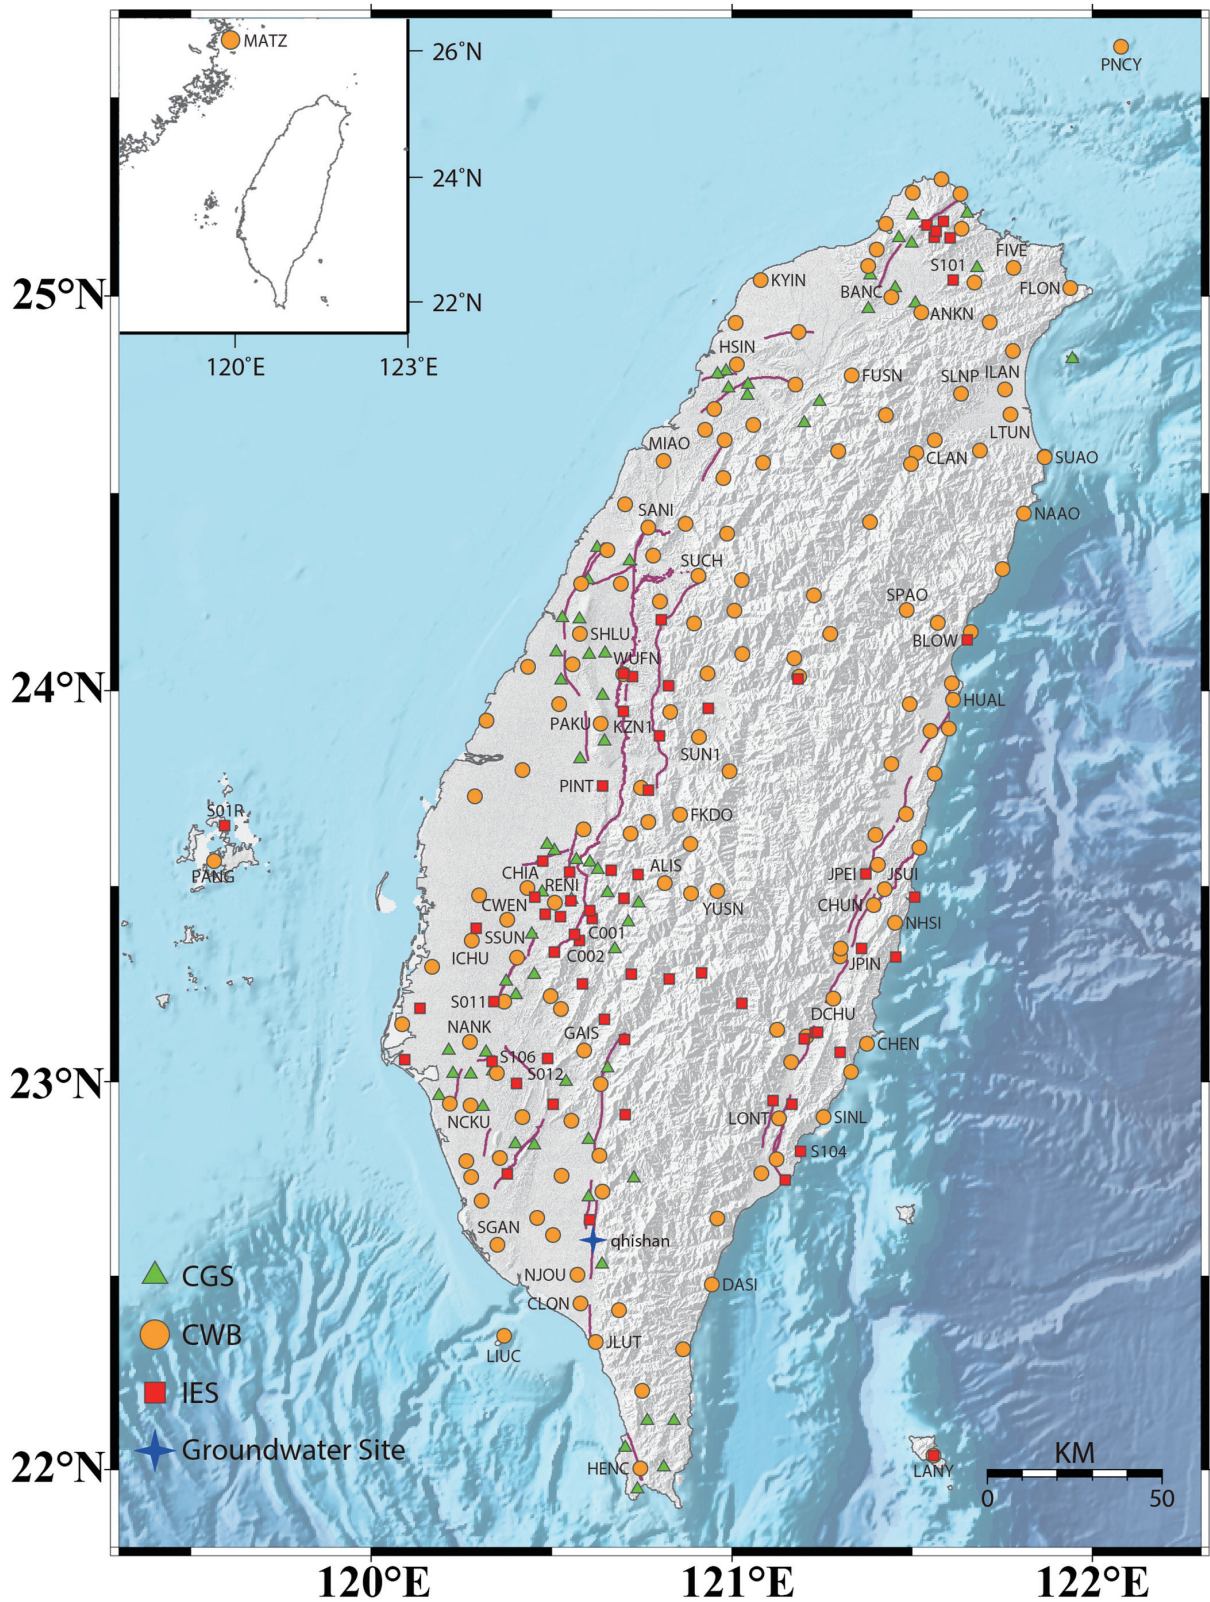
MATZ
26°N
24°N
22°N
120°E
123°E
25°N
PNCY
FIVE
S101
FLON
KYIN
BANC
ANKN
HSIN
FUSN
SLNP
ILAN
LTUN
MIAO
CLAN
SUAO
SANI
NAAO
SUCH
SPAO
SHLU
BLOW
WUFN
24°N
HUAL
PAKU
KZN1
SUN1
S01R
PINT
FKDO
PANG
CHIA
ALIS
JPEI
JSUI
RENI
CWEN
YUSN
CHUN
SSUN
C001
NHSI
C002
ICHU
JPIN
S011
DCHU
NANK
GAIS
CHEN
S106
S012
23°N
NCKU
LONT
SINL
S104
SGAN
qhishan
CGS
NJOU
DASI
CWB
CLON
JLUT
LIUC
IES
Groundwater Site
22°N
HENC
LANY
KM
0
50
120°E
121°E
122°E